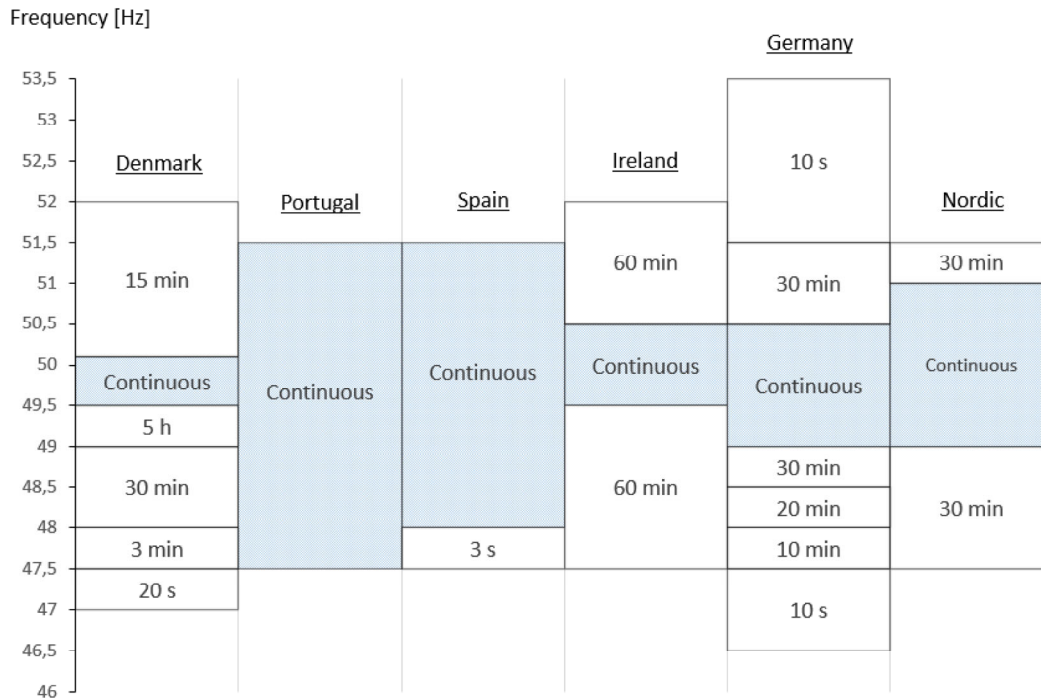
Frequency [Hz]

53,5
53
52,5
52
51,5
51
50,5
50
49,5
49
48,5
48
47,5
47
46,5
46

Denmark
15 min
Continuous
5 h
30 min
3 min
20 s

Portugal
Continuous

Spain
Continuous
3 s

Ireland
60 min
Continuous
60 min

Germany
10 s
30 min
Continuous
30 min
20 min
10 min
10 s

Nordic
30 min
Continuous
30 min